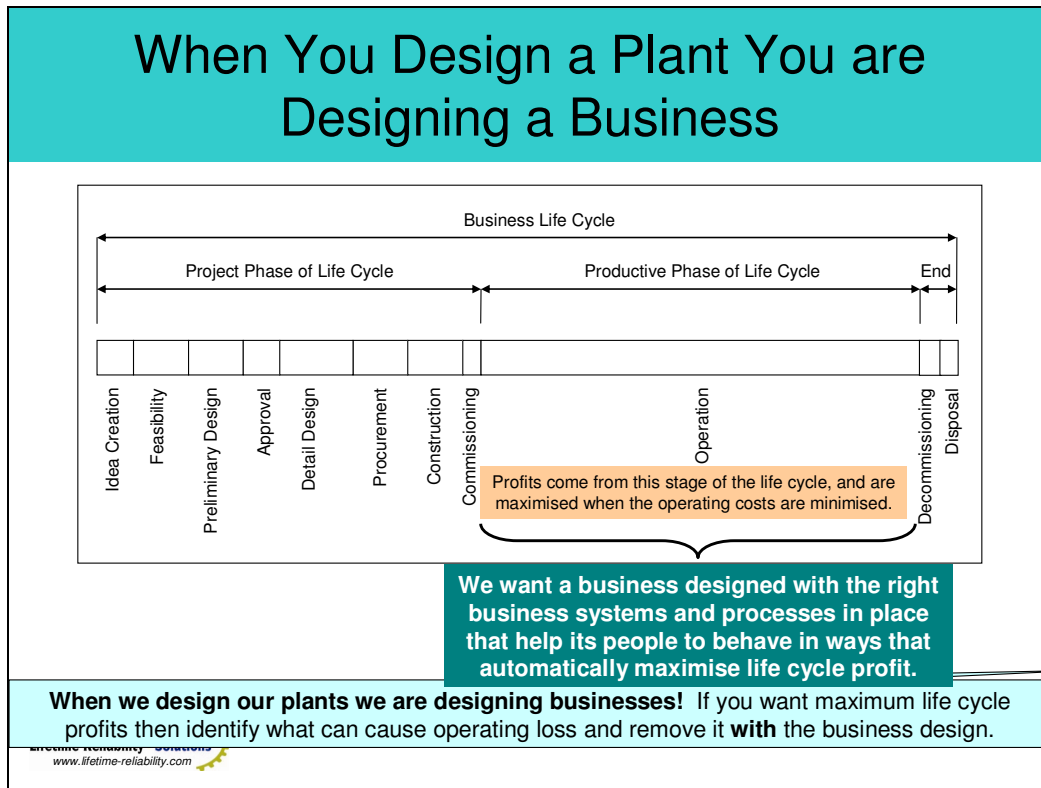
When You Design a Plant You are Designing a Business

Business Life Cycle

Project Phase of Life Cycle

Productive Phase of Life Cycle

End

Idea Creation

Feasibility

Preliminary Design

Approval

Detail Design

Procurement

Construction

Commissioning

Operation

Decommissioning

Disposal

Profits come from this stage of the life cycle, and are maximised when the operating costs are minimised.

We want a business designed with the right business systems and processes in place that help its people to behave in ways that automatically maximise life cycle profit.

When we design our plants we are designing businesses! If you want maximum life cycle profits then identify what can cause operating loss and remove it with the business design.

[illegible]
www.lifetime-reliability.com